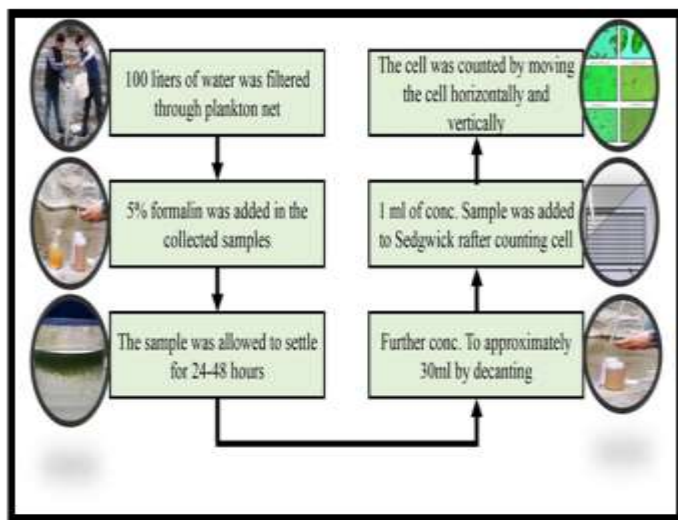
100 liters of water was filtered through plankton net

5% formalin was added in the collected samples

The sample was allowed to settle for 24-48 hours

Further conc. To approximately 30ml by decanting

1 ml of conc. Sample was added to Sedgwick rafter counting cell

The cell was counted by moving the cell horizontally and vertically